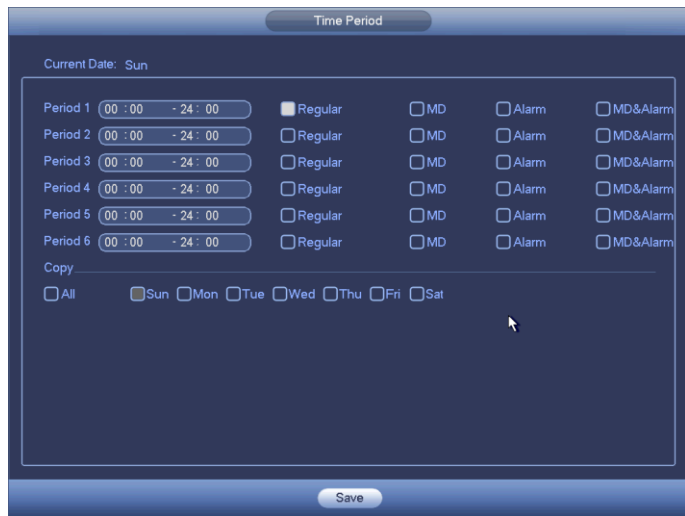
Time Period

Current Date: Sun

| | | | | | |
|---|---|---|---|---|---|
| Period 1 | 00 : 00 - 24 : 00 | Regular | MD | Alarm | MD&Alarm |
| Period 2 | 00 : 00 - 24 : 00 | Regular | MD | Alarm | MD&Alarm |
| Period 3 | 00 : 00 - 24 : 00 | Regular | MD | Alarm | MD&Alarm |
| Period 4 | 00 : 00 - 24 : 00 | Regular | MD | Alarm | MD&Alarm |
| Period 5 | 00 : 00 - 24 : 00 | Regular | MD | Alarm | MD&Alarm |
| Period 6 | 00 : 00 - 24 : 00 | Regular | MD | Alarm | MD&Alarm |

Copy

All Sun Mon Tue Wed Thu Fri Sat

Save